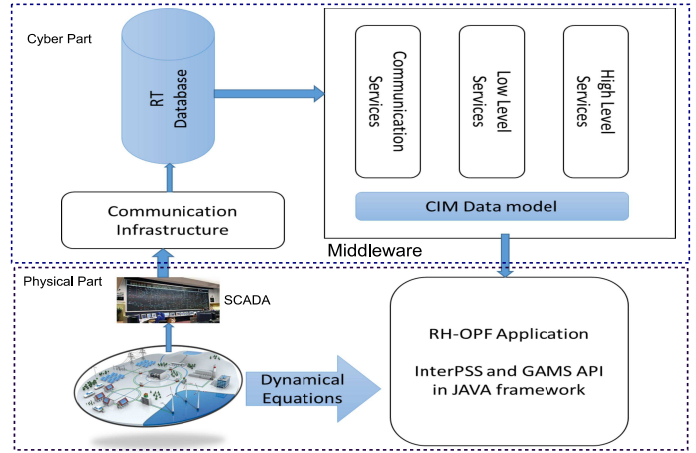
Cyber Part

RT Database

Communication Services

Low Level Services

High Level Services

CIM Data model

Communication Infrastructure

Middleware

Physical Part

SCADA

RH-OPF Application

InterPSS and GAMS API in JAVA framework

Dynamical Equations